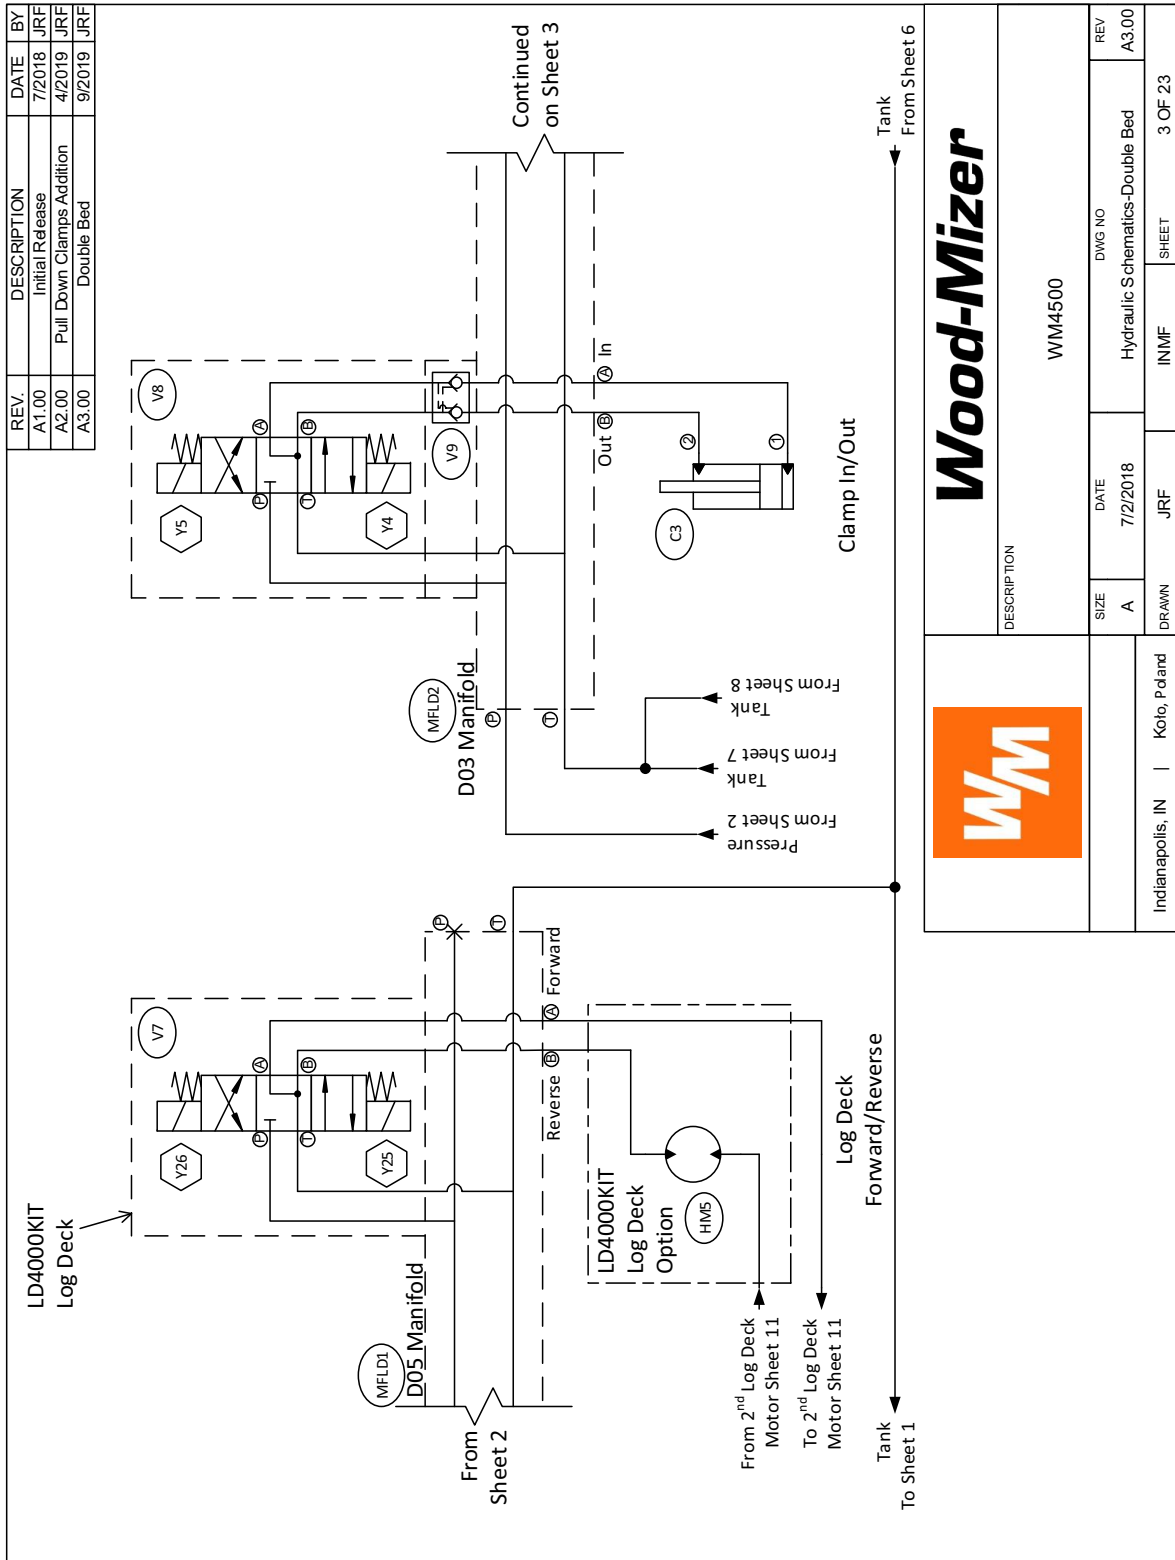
| REV. | DESCRIPTION | DATE | BY |
|---|---|---|---|
| A1.00 | Initial Release | 7/2018 | JRF |
| A2.00 | Pull Down Clamps Addition | 4/2019 | JRF |
| A3.00 | Double Bed | 9/2019 | JRF |

Continued on Sheet 3

Tank From Sheet 6

V8
A
B
V9
Y5
Y4
P
T
A In
Out B
2
1
C3
Clamp In/Out

MFLD2
D03 Manifold
P
T
Tank From Sheet 8
Tank From Sheet 7
Pressure From Sheet 2

LD4000KIT Log Deck

V7
A
B
Y26
Y25
P
T
P
T
Forward
A
Reverse
B
LD4000KIT Log Deck Option
HM5
Log Deck Forward/Reverse

MFLD1
D05 Manifold
From Sheet 2
From 2$^{nd}$ Log Deck Motor Sheet 11
To 2$^{nd}$ Log Deck Motor Sheet 11
Tank To Sheet 1

WM
Wood-Mizer
DESCRIPTION
WM4500
Indianapolis, IN | Koło, Poland
SIZE
A
DATE
7/2/2018
DWG NO
Hydraulic Schematics-Double Bed
REV
A3.00
DRAWN
JRF
INMF
SHEET
3 OF 23